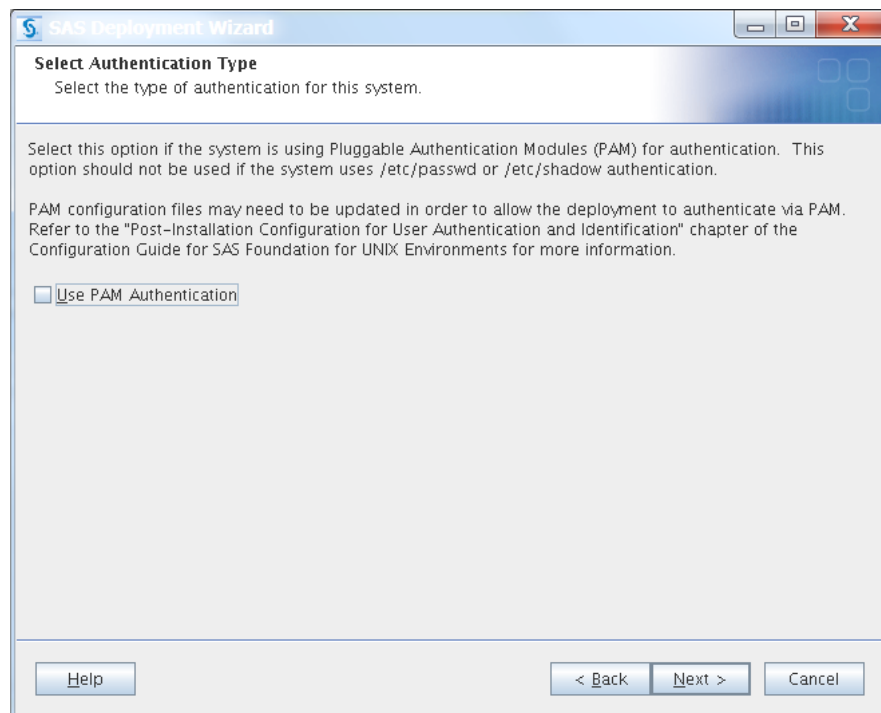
SAS Deployment Wizard

Select Authentication Type
Select the type of authentication for this system.

Select this option if the system is using Pluggable Authentication Modules (PAM) for authentication. This option should not be used if the system uses /etc/passwd or /etc/shadow authentication.

PAM configuration files may need to be updated in order to allow the deployment to authenticate via PAM. Refer to the "Post-Installation Configuration for User Authentication and Identification" chapter of the Configuration Guide for SAS Foundation for UNIX Environments for more information.

Use PAM Authentication

Help

< Back

Next >

Cancel